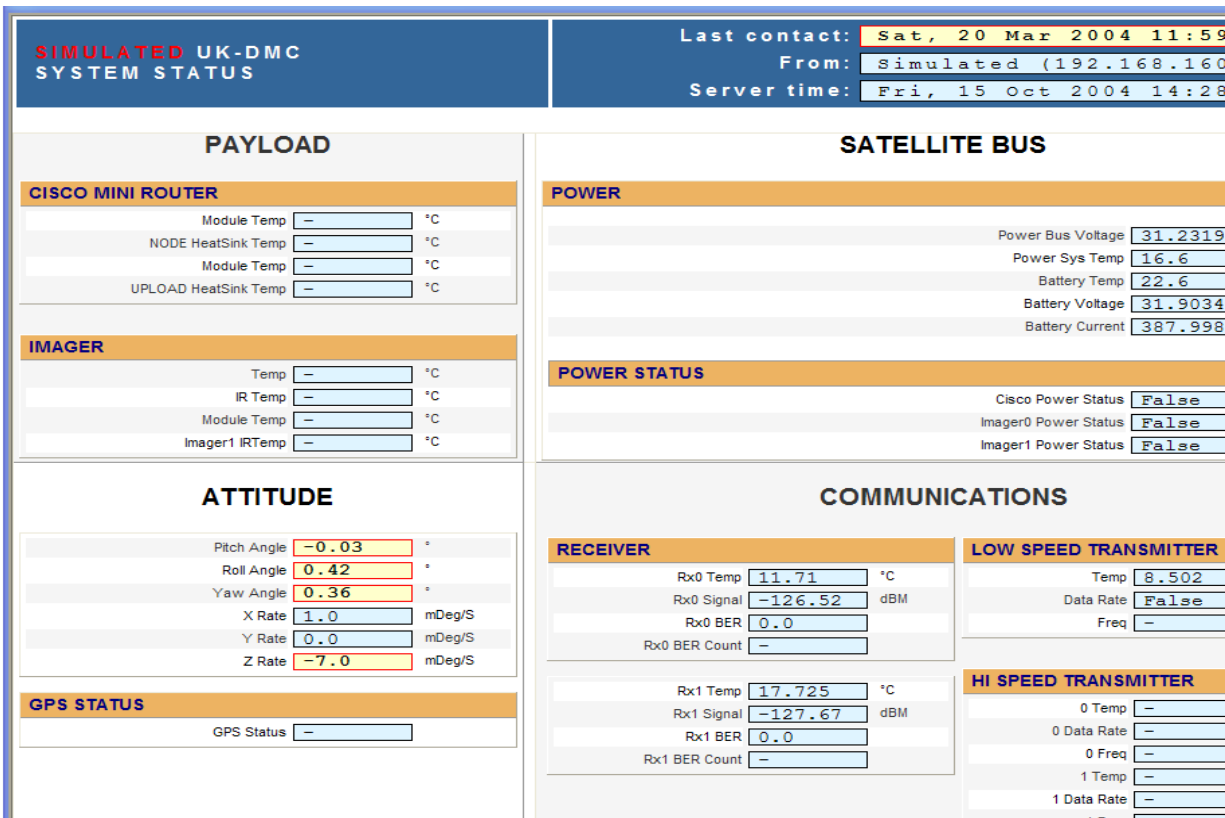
SIMULATED UK-DMC
SYSTEM STATUS

Last contact: Sat, 20 Mar 2004 11:59
From: Simulated (192.168.160
Server time: Fri, 15 Oct 2004 14:28

PAYLOAD

CISCO MINI ROUTER

| | | |
|---|---|---|
| Module Temp | – | °C |
| NODE HeatSink Temp | – | °C |
| Module Temp | – | °C |
| UPLOAD HeatSink Temp | – | °C |

IMAGER

| | | |
|---|---|---|
| Temp | – | °C |
| IR Temp | – | °C |
| Module Temp | – | °C |
| Imager1 IRTemp | – | °C |

SATELLITE BUS

POWER

| | |
|---|---|
| Power Bus Voltage | 31.2319 |
| Power Sys Temp | 16.6 |
| Battery Temp | 22.6 |
| Battery Voltage | 31.9034 |
| Battery Current | 387.998 |

POWER STATUS

| | |
|---|---|
| Cisco Power Status | False |
| Imager0 Power Status | False |
| Imager1 Power Status | False |

ATTITUDE

| | | |
|---|---|---|
| Pitch Angle | -0.03 | ° |
| Roll Angle | 0.42 | ° |
| Yaw Angle | 0.36 | ° |
| X Rate | 1.0 | mDeg/S |
| Y Rate | 0.0 | mDeg/S |
| Z Rate | -7.0 | mDeg/S |

GPS STATUS

| | |
|---|---|
| GPS Status | – |

COMMUNICATIONS

RECEIVER

| | | |
|---|---|---|
| Rx0 Temp | 11.71 | °C |
| Rx0 Signal | -126.52 | dBM |
| Rx0 BER | 0.0 | |
| Rx0 BER Count | – | |

| | | |
|---|---|---|
| Rx1 Temp | 17.725 | °C |
| Rx1 Signal | -127.67 | dBM |
| Rx1 BER | 0.0 | |
| Rx1 BER Count | – | |

LOW SPEED TRANSMITTER

| | |
|---|---|
| Temp | 8.502 |
| Data Rate | False |
| Freq | – |

HI SPEED TRANSMITTER

| | |
|---|---|
| 0 Temp | – |
| 0 Data Rate | – |
| 0 Freq | – |
| 1 Temp | – |
| 1 Data Rate | – |